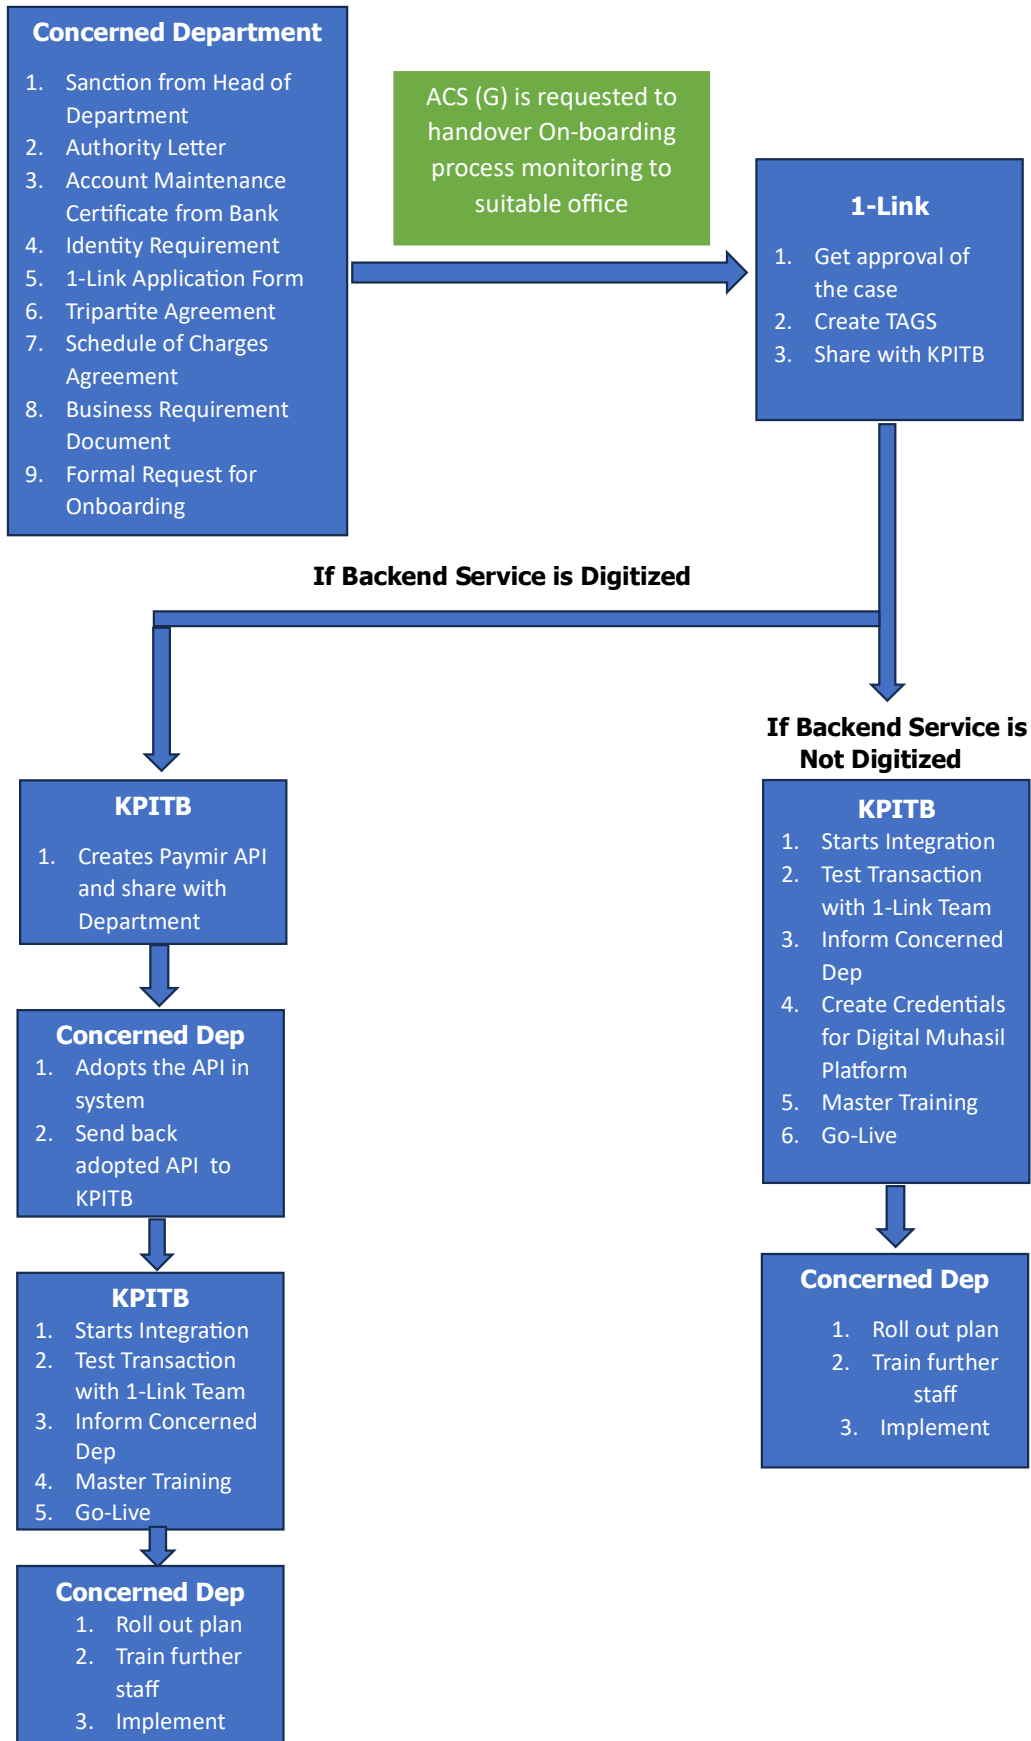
Concerned Department

1. Sanction from Head of Department
2. Authority Letter
3. Account Maintenance Certificate from Bank
4. Identity Requirement
5. 1-Link Application Form
6. Tripartite Agreement
7. Schedule of Charges Agreement
8. Business Requirement Document
9. Formal Request for Onboarding

ACS (G) is requested to handover On-boarding process monitoring to suitable office

1-Link

1. Get approval of the case
2. Create TAGS
3. Share with KPITB

If Backend Service is Digitized

If Backend Service is Not Digitized

KPITB

1. Creates Paymir API and share with Department

Concerned Dep
1. Adopts the API in system
2. Send back adopted API to KPITB

KPITB
1. Starts Integration
2. Test Transaction with 1-Link Team
3. Inform Concerned Dep
4. Master Training
5. Go-Live

Concerned Dep
1. Roll out plan
2. Train further staff
3. Implement

KPITB
1. Starts Integration
2. Test Transaction with 1-Link Team
3. Inform Concerned Dep
4. Create Credentials for Digital Muhasil Platform
5. Master Training
6. Go-Live

Concerned Dep
1. Roll out plan
2. Train further staff
3. Implement